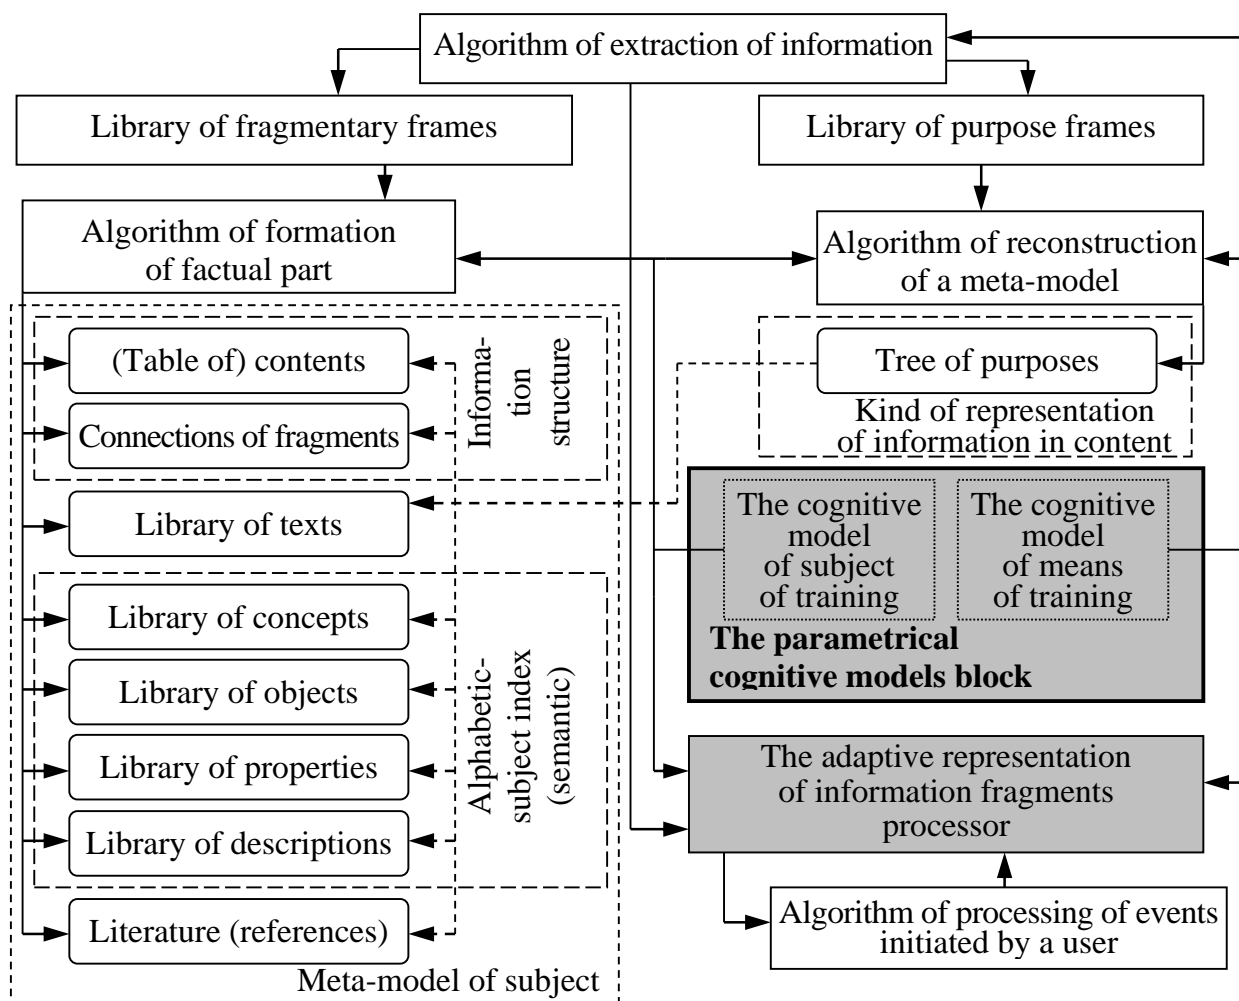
Algorithm of extraction of information

Library of fragmentary frames

Library of purpose frames

Algorithm of formation of factual part

Algorithm of reconstruction of a meta-model

(Table of) contents

Connections of fragments

Information structure

Tree of purposes

Kind of representation of information in content

Library of texts

The cognitive model of subject of training

The cognitive model of means of training

The parametrical cognitive models block

Library of concepts

Library of objects

Library of properties

Library of descriptions

Alphabetic-subject index (semantic)

The adaptive representation of information fragments processor

Literature (references)

Algorithm of processing of events initiated by a user

Meta-model of subject